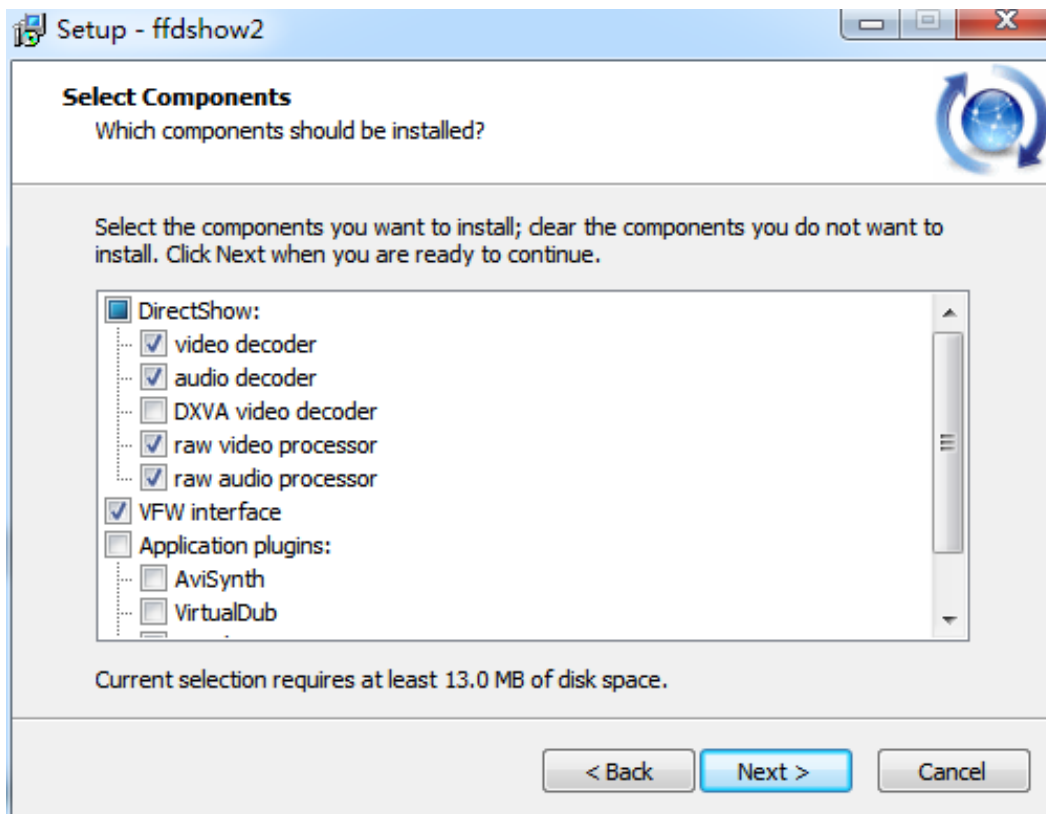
Setup - ffdshow2

Select Components
Which components should be installed?

Select the components you want to install; clear the components you do not want to install. Click Next when you are ready to continue.

DirectShow:
video decoder
audio decoder
DXVA video decoder
raw video processor
raw audio processor
VFW interface
Application plugins:
AviSynth
VirtualDub
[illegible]

Current selection requires at least 13.0 MB of disk space.

< Back
Next >
Cancel